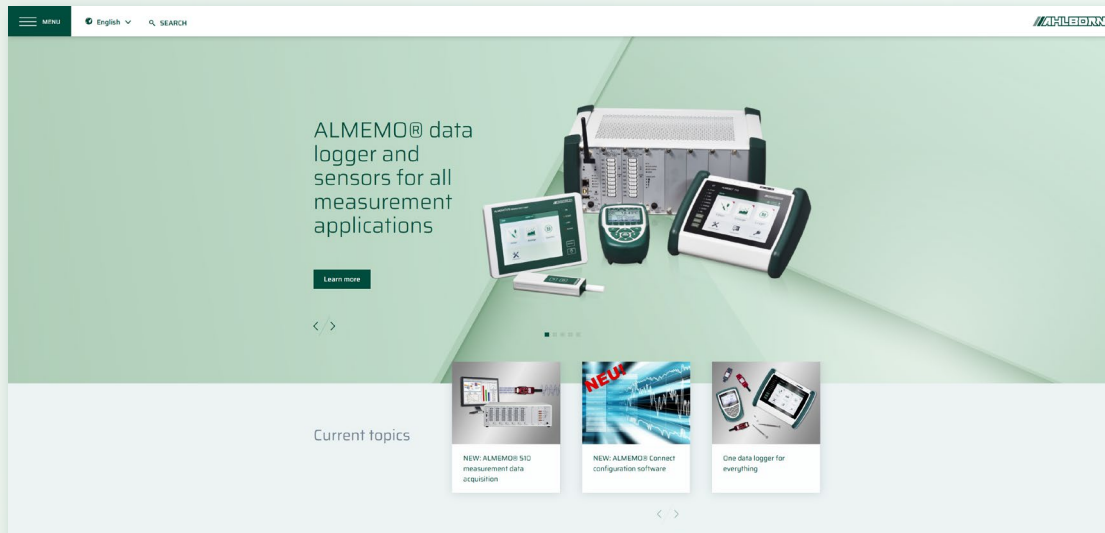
MENU English SEARCH

AHLBORN

ALMEMO® data logger and sensors for all measurement applications

Learn more

Current topics

NEW!

NEW: ALMEMO® 510 measurement data acquisition

NEW: ALMEMO® Connect configuration software

One data logger for everything